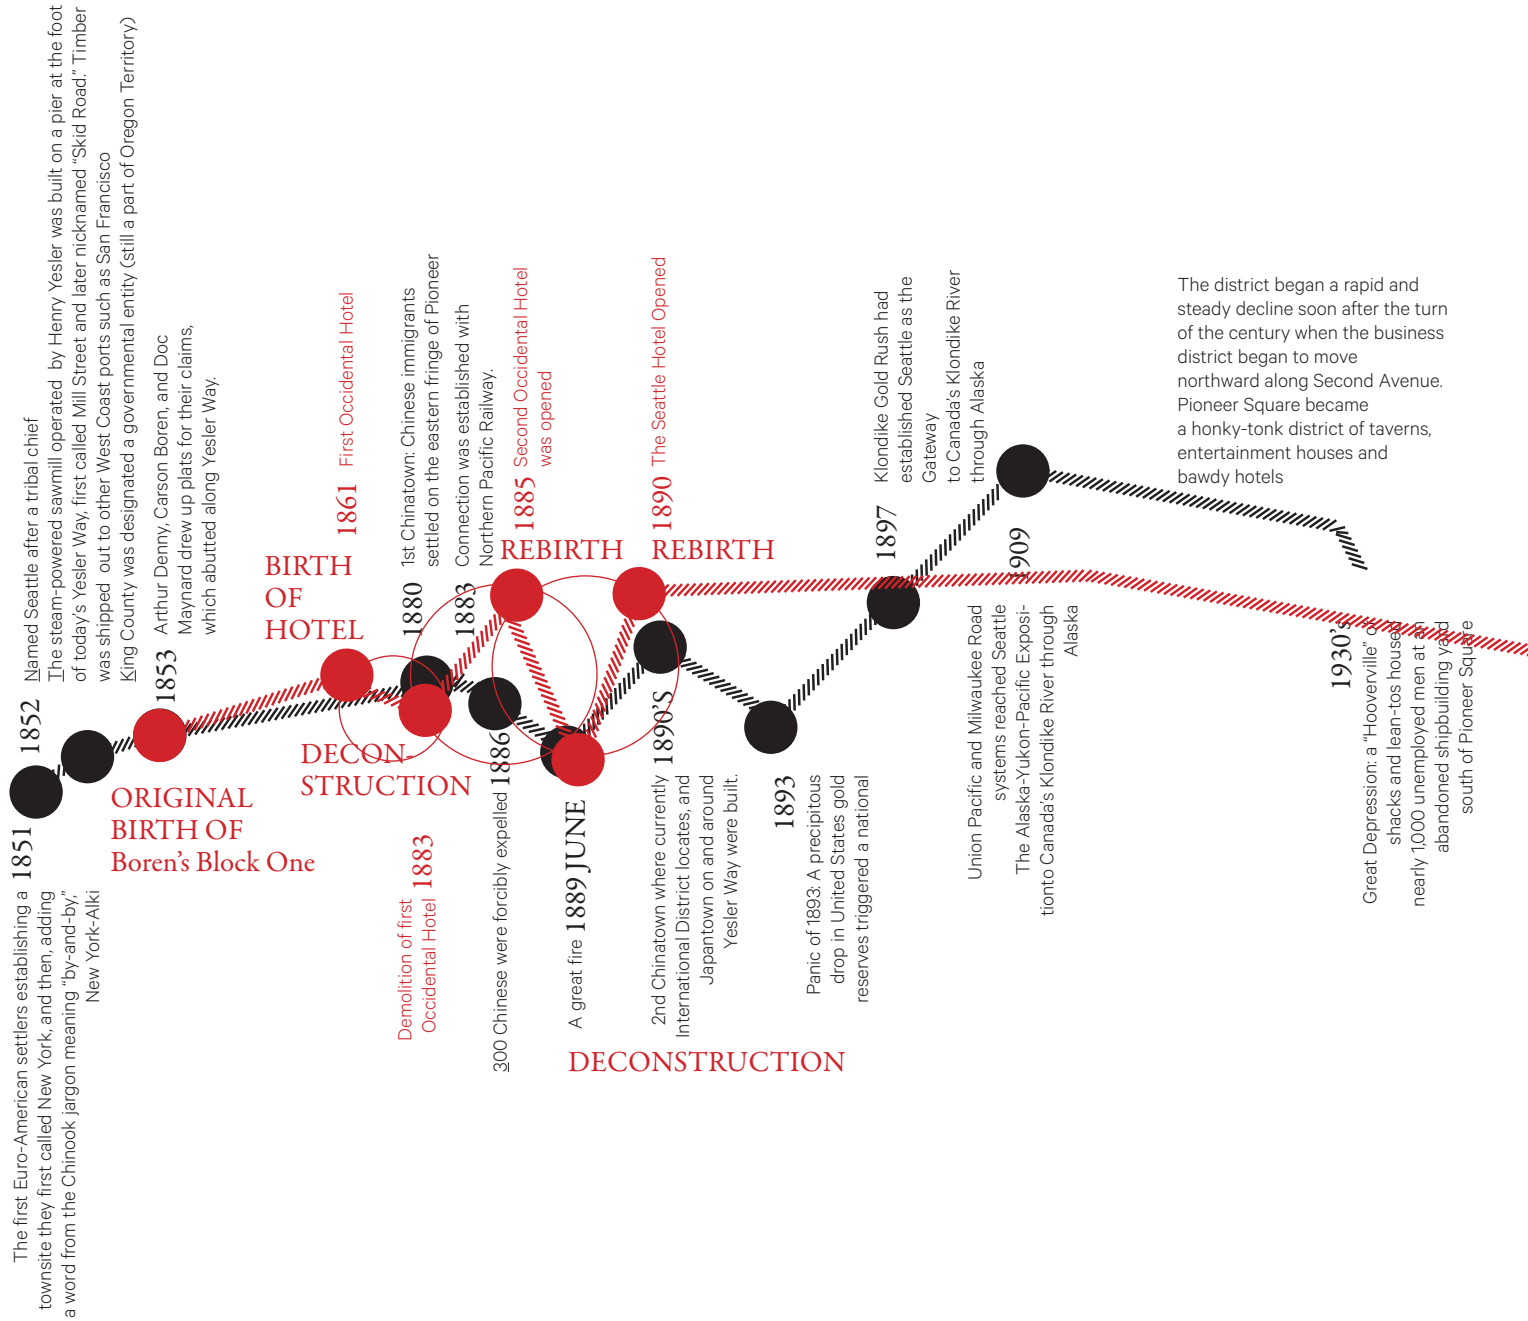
1851 The first Euro-American settlers establishing a townsite they first called New York, and then, adding a word from the Chinook jargon meaning "by-and-by," New York-Alki

1852 Named Seattle after a tribal chief
The steam-powered sawmill operated by Henry Yesler was built on a pier at the foot of today's Yesler Way, first called Mill Street and later nicknamed "Skid Road." Timber was shipped out to other West Coast ports such as San Francisco
King County was designated a governmental entity (still a part of Oregon Territory)

ORIGINAL BIRTH OF Boren's Block One

1853 Arthur Denny, Carson Boren, and Doc Maynard drew up plats for their claims, which abutted along Yesler Way.

BIRTH OF HOTEL

1861 First Occidental Hotel

1880 1st Chinatown: Chinese immigrants settled on the eastern fringe of Pioneer

1883 Connection was established with Northern Pacific Railway.

DECONSTRUCTION

1883 Demolition of first Occidental Hotel

1885 Second Occidental Hotel was opened

REBIRTH

1886 300 Chinese were forcibly expelled

1889 JUNE A great fire

DECONSTRUCTION

1890 The Seattle Hotel Opened

REBIRTH

1890'S 2nd Chinatown where currently International District locates, and Japantown on and around Yesler Way were built.

1893 Panic of 1893: A precipitous drop in United States gold reserves triggered a national

1897 Klondike Gold Rush had established Seattle as the Gateway to Canada's Klondike River through Alaska

1909 Union Pacific and Milwaukee Road systems reached Seattle
The Alaska-Yukon-Pacific Exposi-tionto Canada's Klondike River through Alaska

The district began a rapid and steady decline soon after the turn of the century when the business district began to move northward along Second Avenue. Pioneer Square became a honky-tonk district of taverns, entertainment houses and bawdy hotels

1930's Great Depression: a "Hooverville" of shacks and lean-tos housed nearly 1,000 unemployed men at an abandoned shipbuilding yard south of Pioneer Square